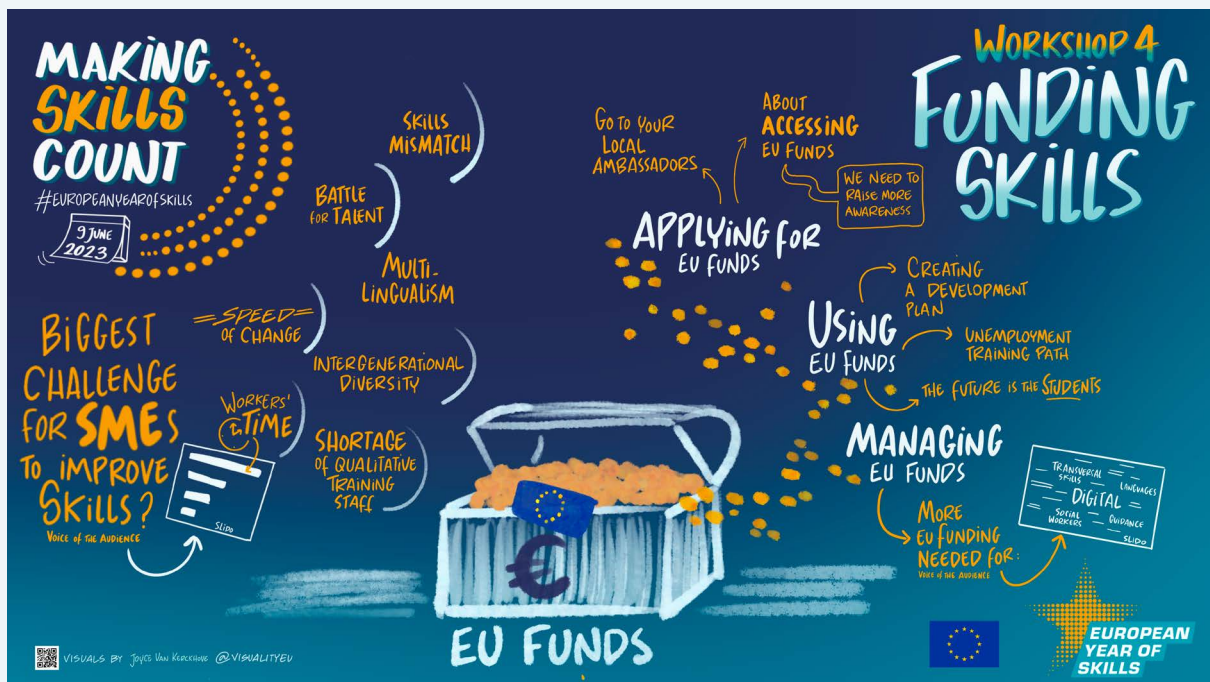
MAKING SKILLS COUNT
#EUROPEANYEAROFSKILLS
9 JUNE 2023

WORKSHOP 4
FUNDING SKILLS

BIGGEST CHALLENGE FOR SMEs TO IMPROVE SKILLS?
Voice of the audience

SKILLS MISMATCH
BATTLE FOR TALENT
MULTI-LINGUALISM
SPEED OF CHANGE
INTERGENERATIONAL DIVERSITY
WORKERS' TIME
SHORTAGE OF QUALITATIVE TRAINING STAFF
SLIDO

GO TO YOUR LOCAL AMBASSADORS
ABOUT ACCESSING EU FUNDS
WE NEED TO RAISE MORE AWARENESS
APPLYING FOR EU FUNDS

USING EU FUNDS
CREATING A DEVELOPMENT PLAN
UNEMPLOYMENT TRAINING PATH
THE FUTURE IS THE STUDENTS

MANAGING EU FUNDS
MORE EU FUNDING NEEDED FOR:
Voice of the audience
TRANSVERSAL SKILLS
LANGUAGES
DIGITAL
SOCIAL WORKERS
GUIDANCE
SLIDO

EU FUNDS

VISUALS BY JOYCE VAN KERCKHOVE @VISUALITYEU

EUROPEAN YEAR OF SKILLS